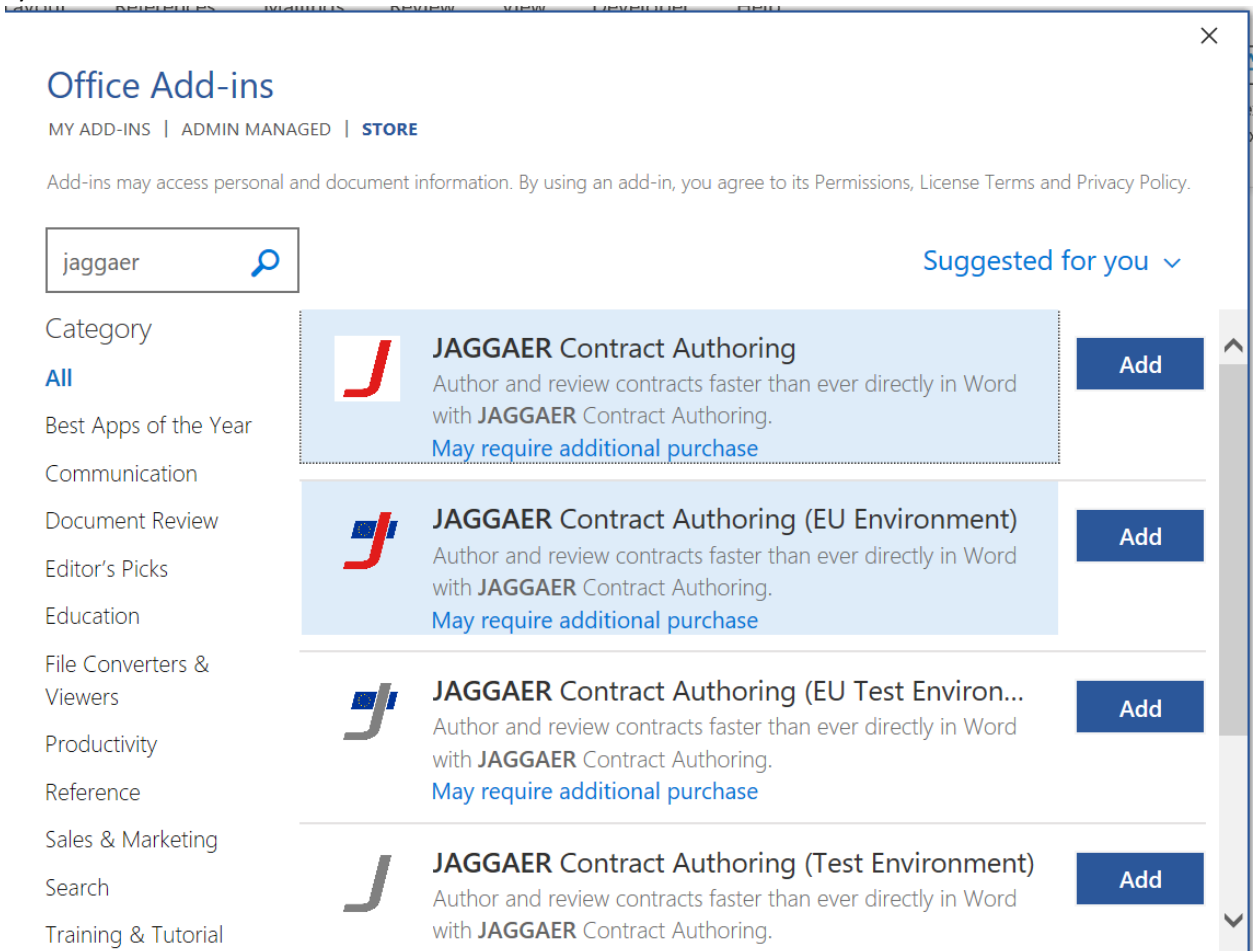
Office Add-ins

MY ADD-INS | ADMIN MANAGED | STORE

Add-ins may access personal and document information. By using an add-in, you agree to its Permissions, License Terms and Privacy Policy.

jaggaer

Suggested for you

Category

All

Best Apps of the Year

Communication

Document Review

Editor's Picks

Education

File Converters & Viewers

Productivity

Reference

Sales & Marketing

Search

Training & Tutorial

JAGGAER Contract Authoring
Author and review contracts faster than ever directly in Word with JAGGAER Contract Authoring.
May require additional purchase

Add

JAGGAER Contract Authoring (EU Environment)
Author and review contracts faster than ever directly in Word with JAGGAER Contract Authoring.
May require additional purchase

Add

JAGGAER Contract Authoring (EU Test Environ...
Author and review contracts faster than ever directly in Word with JAGGAER Contract Authoring.
May require additional purchase

Add

JAGGAER Contract Authoring (Test Environment)
Author and review contracts faster than ever directly in Word with JAGGAER Contract Authoring.

Add